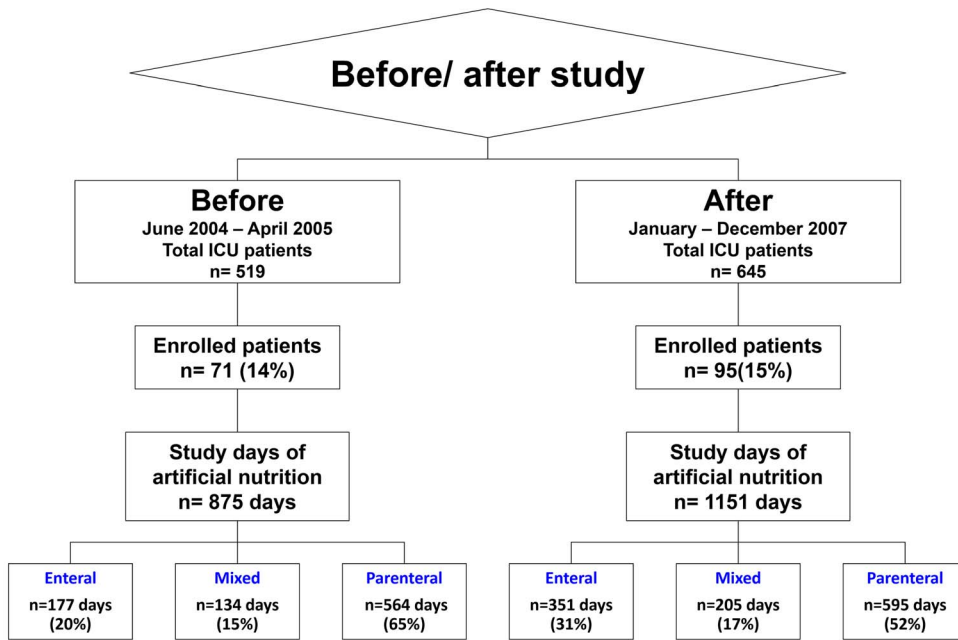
Before/ after study

Before
June 2004 – April 2005
Total ICU patients
n= 519

Enrolled patients
n= 71 (14%)

Study days of artificial nutrition
n= 875 days

Enteral
n=177 days (20%)

Mixed
n=134 days (15%)

Parenteral
n=564 days (65%)

After
January – December 2007
Total ICU patients
n= 645

Enrolled patients
n= 95(15%)

Study days of artificial nutrition
n= 1151 days

Enteral
n=351 days (31%)

Mixed
n=205 days (17%)

Parenteral
n=595 days (52%)